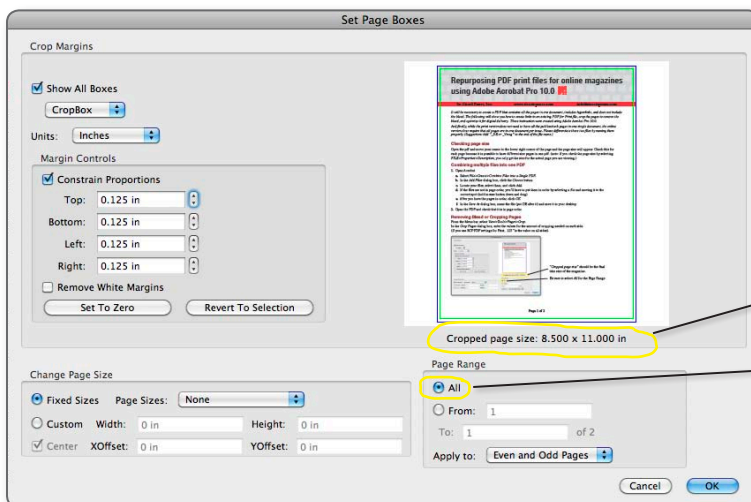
Set Page Boxes

Crop Margins

Show All Boxes

CropBox

Units: Inches

Margin Controls

Constrain Proportions

Top: 0.125 in

Bottom: 0.125 in

Left: 0.125 in

Right: 0.125 in

Remove White Margins

Set To Zero

Revert To Selection

Repurposing PDF print files for online magazines using Adobe Acrobat Pro 10.0

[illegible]

Checking page size

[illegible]

Combining multiple files into one PDF

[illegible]

Removing Bleed or Cropping Pages

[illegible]

Page 1 of 2

Cropped page size: 8.500 x 11.000 in

Change Page Size

Fixed Sizes

Page Sizes: None

Custom

Width: 0 in

Height: 0 in

Center

XOffset: 0 in

YOffset: 0 in

Page Range

All

From: 1

To: 1

of 2

Apply to: Even and Odd Pages

Cancel

OK